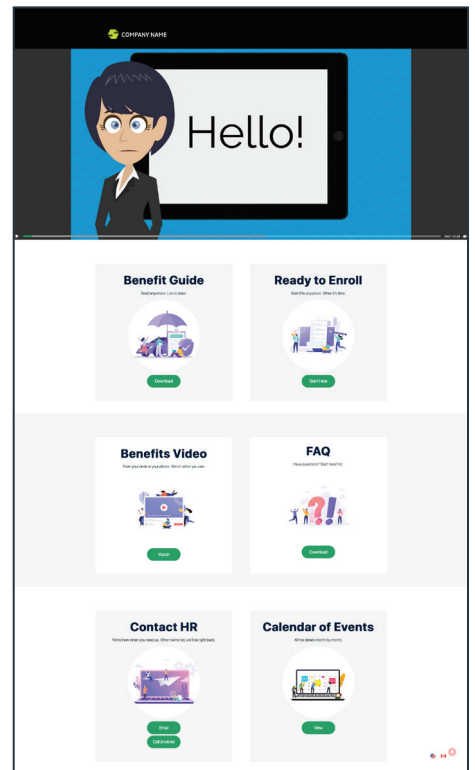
COMPANY NAME

Hello!

Benefit Guide

Read anywhere. Lots to learn.

Download

Ready to Enroll

Start this anywhere. When it's time.

Start Here

Benefits Video

From your desk to your phone. Watch when you can.

Watch

FAQ

Have questions? Start here first.

Download

Contact HR

We're here when you need us. When we're not, we'll be right back.

Email

Call (mobile)

Calendar of Events

All the details month by month.

View